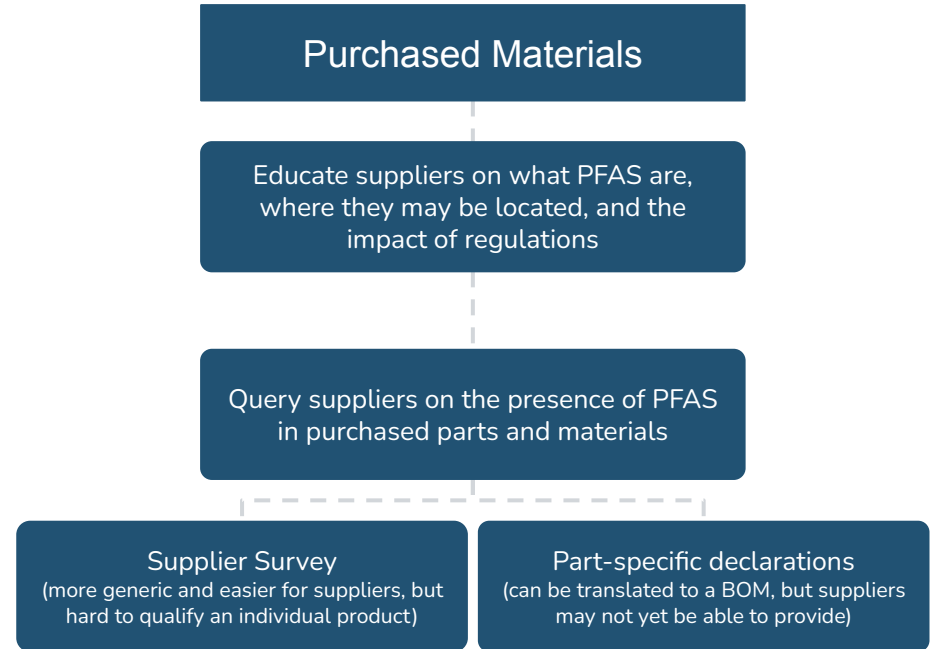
Purchased Materials

Educate suppliers on what PFAS are, where they may be located, and the impact of regulations

Query suppliers on the presence of PFAS in purchased parts and materials

Supplier Survey
(more generic and easier for suppliers, but hard to qualify an individual product)

Part-specific declarations
(can be translated to a BOM, but suppliers may not yet be able to provide)